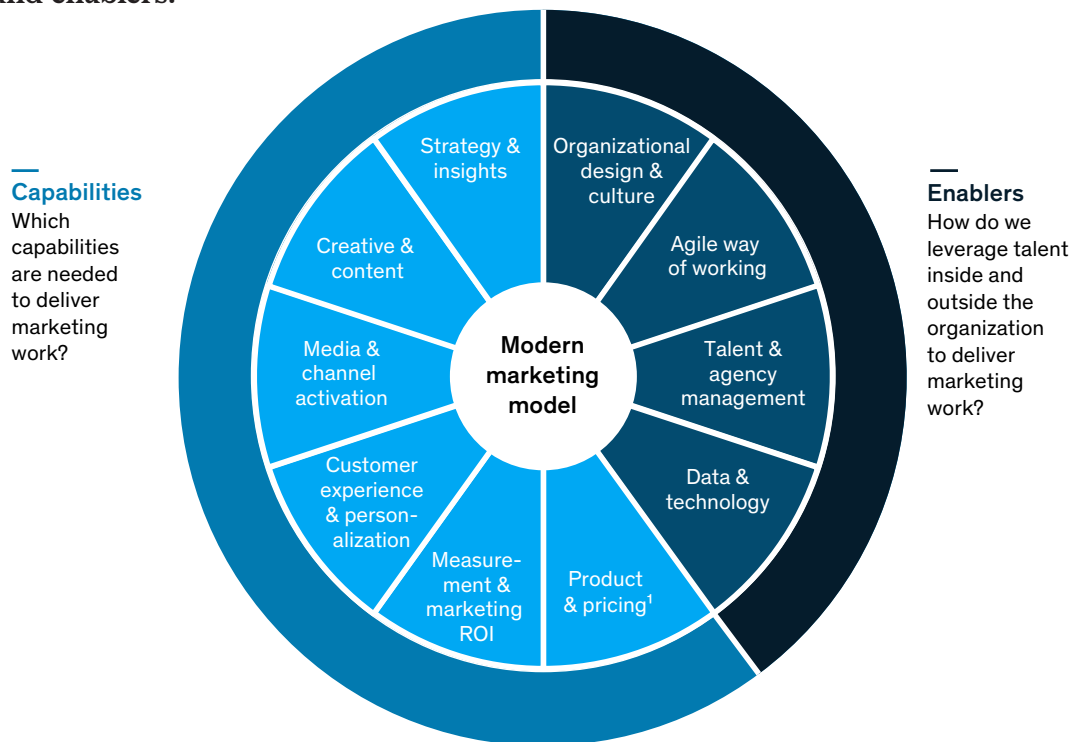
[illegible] enablers.

Capabilities
Which capabilities are needed to deliver marketing work?

Enablers
How do we leverage talent inside and outside the organization to deliver marketing work?

Strategy & insights

Organizational design & culture

Agile way of working

Talent & agency management

Data & technology

Product & pricing$^1$

Measurement & marketing ROI

Customer experience & personalization

Media & channel activation

Creative & content

Modern marketing model